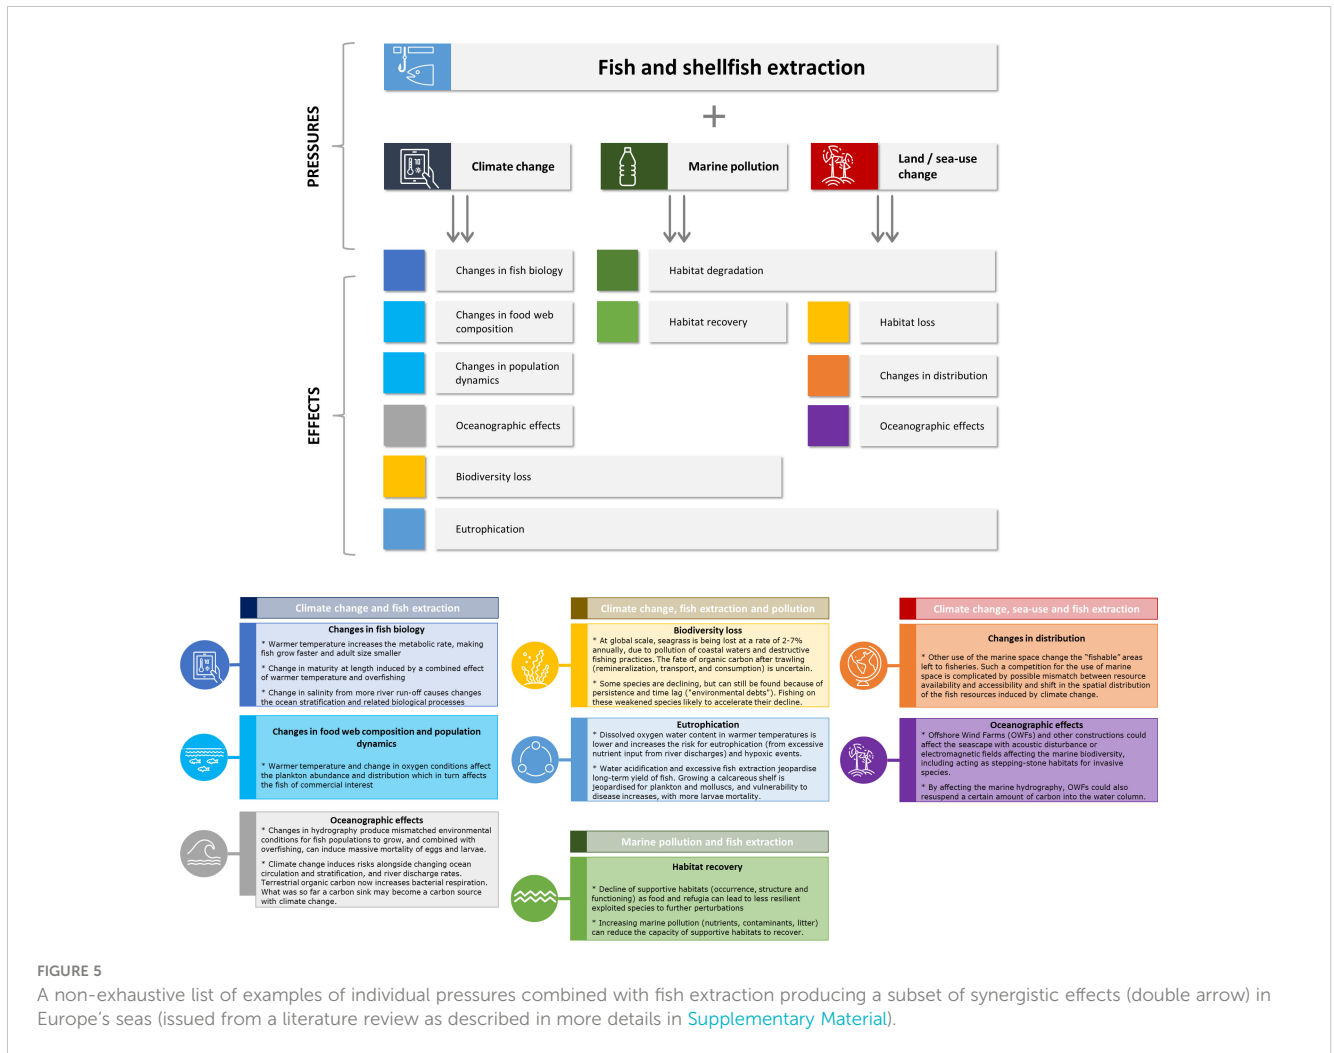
PRESSURES

Fish and shellfish extraction

+

Climate change

Marine pollution

Land / sea-use change

EFFECTS

Changes in fish biology

Habitat degradation

Changes in food web composition

Habitat recovery

Habitat loss

Changes in population dynamics

Changes in distribution

Oceanographic effects

Oceanographic effects

Biodiversity loss

Eutrophication

Climate change and fish extraction

Changes in fish biology
* Warmer temperature increases the metabolic rate, making fish grow faster and adult size smaller
* Change in maturity at length induced by a combined effect of warmer temperature and overfishing
* Change in salinity from more river run-off causes changes the ocean stratification and related biological processes

Changes in food web composition and population dynamics
* Warmer temperature and change in oxygen conditions affect the plankton abundance and distribution which in turn affects the fish of commercial interest

Oceanographic effects
* Changes in hydrography produce mismatched environmental conditions for fish populations to grow, and combined with overfishing, can induce massive mortality of eggs and larvae.
* Climate change induces risks alongside changing ocean circulation and stratification, and river discharge rates. Terrestrial organic carbon now increases bacterial respiration. What was so far a carbon sink may become a carbon source with climate change.

Climate change, fish extraction and pollution

Biodiversity loss
* At global scale, seagrass is being lost at a rate of 2-7% annually, due to pollution of coastal waters and destructive fishing practices. The fate of organic carbon after trawling (remineralization, transport, and consumption) is uncertain.
* Some species are declining, but can still be found because of persistence and time lag ("environmental debts"). Fishing on these weakened species likely to accelerate their decline.

Eutrophication
* Dissolved oxygen water content in warmer temperatures is lower and increases the risk for eutrophication (from excessive nutrient input from river discharges) and hypoxic events.
* Water acidification and excessive fish extraction jeopardise long-term yield of fish. Growing a calcareous shell is jeopardised for plankton and molluscs, and vulnerability to disease increases, with more larvae mortality.

Marine pollution and fish extraction

Habitat recovery
* Decline of supportive habitats (occurrence, structure and functioning) as food and refugia can lead to less resilient exploited species to further perturbations
* Increasing marine pollution (nutrients, contaminants, litter) can reduce the capacity of supportive habitats to recover.

Climate change, sea-use and fish extraction

Changes in distribution
* Other use of the marine space change the "fishable" areas left to fisheries. Such a competition for the use of marine space is complicated by possible mismatch between resource availability and accessibility and shift in the spatial distribution of the fish resources induced by climate change.

Oceanographic effects
* Offshore Wind Farms (OWFs) and other constructions could affect the seascape with acoustic disturbance or electromagnetic fields affecting the marine biodiversity, including acting as stepping-stone habitats for invasive species.
* By affecting the marine hydrography, OWFs could also resuspend a certain amount of carbon into the water column.

FIGURE 5
A non-exhaustive list of examples of individual pressures combined with fish extraction producing a subset of synergistic effects (double arrow) in Europe's seas (issued from a literature review as described in more details in Supplementary Material).